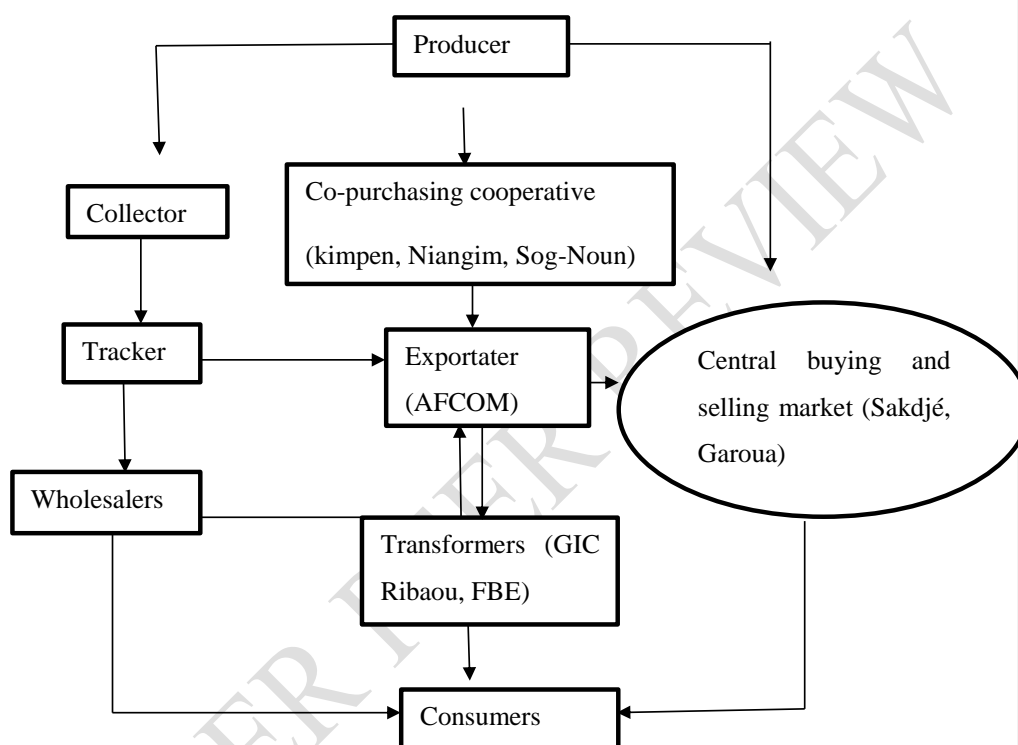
Producer

Collector

Co-purchasing cooperative

(kimpen, Niangim, Sog-Noun)

Tracker

Exportater (AFCOM)

Central buying and selling market (Sakdjé, Garoua)

Wholesalers

Transformers (GIC Ribaou, FBE)

Consumers

PEER REVIEW